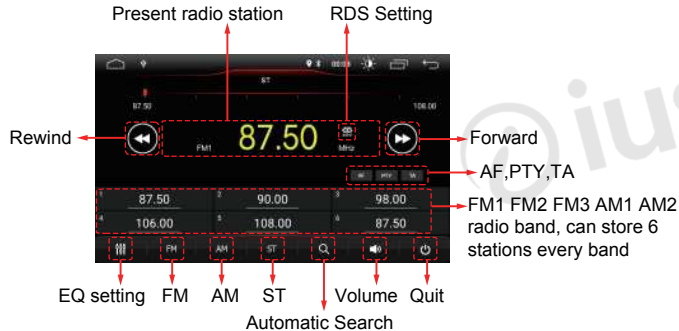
Present radio station
RDS Setting
ST
87.50
108.00
Rewind
87.50
FM1
MHz
Forward
AF,PTY,TA
AF
PTY
TA
1
87.50
2
90.00
3
98.00
4
106.00
5
108.00
6
87.50
FM1 FM2 FM3 AM1 AM2 radio band, can store 6 stations every band
FM
AM
ST
EQ setting
FM
AM
ST
Volume
Quit
Automatic Search